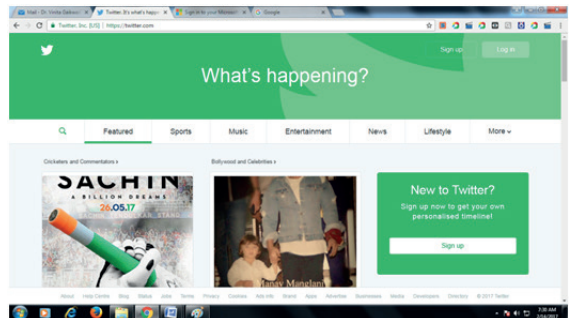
Mail - Dr. Vinita Sekssr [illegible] | Twitter. It's what's happ | Sign in to your Monster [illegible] | Google

Twitter, Inc. [US] | https://twitter.com

Sign up
Log in

What's happening?

Featured
Sports
Music
Entertainment
News
Lifestyle
More

Cricketers and Commentators
Bollywood and Celebrities

SACHIN
A BILLION DREAMS
26.05.17

Tanay Manglani

New to Twitter?
Sign up now to get your own personalised timeline!
Sign up

About Help Centre Blog Status Jobs Terms Privacy Cookies Ads info Brand Apps Advertise Businesses Media Developers Directory © 2017 Twitter

7:30 AM
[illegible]